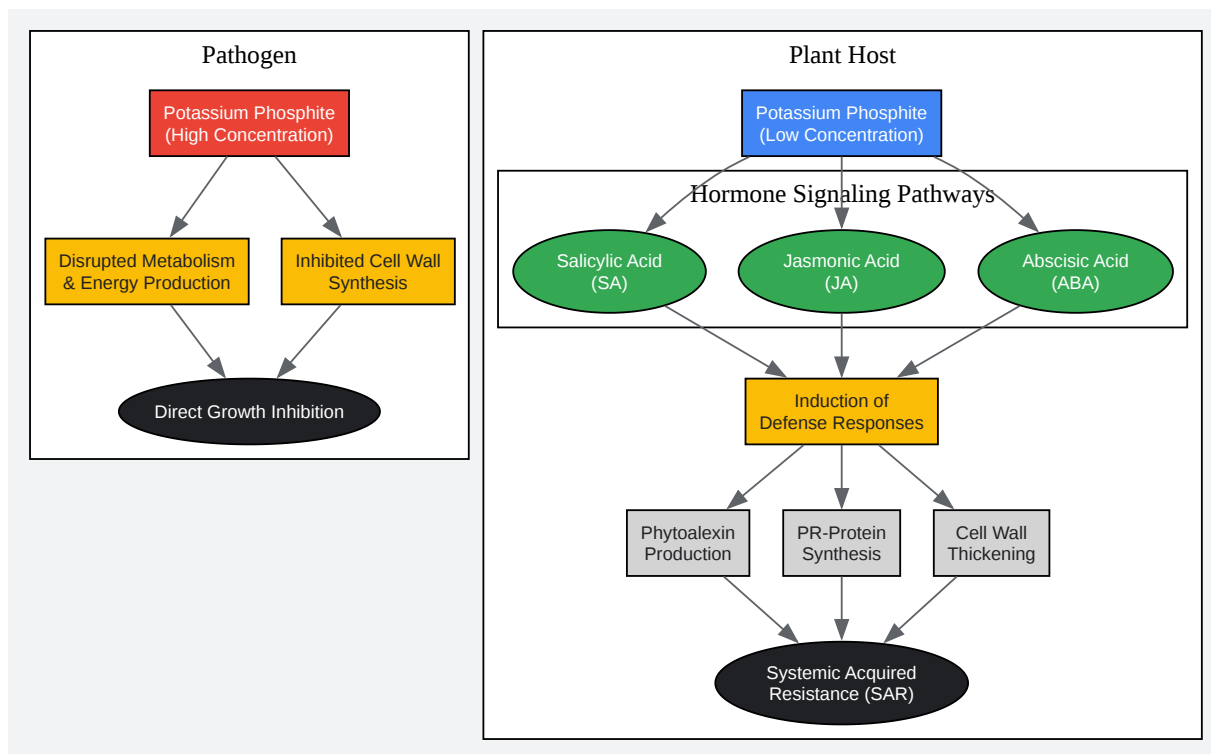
Pathogen

Potassium Phosphite (High Concentration)

Disrupted Metabolism & Energy Production

Inhibited Cell Wall Synthesis

Direct Growth Inhibition

Plant Host

Potassium Phosphite (Low Concentration)

Hormone Signaling Pathways

Salicylic Acid (SA)

Jasmonic Acid (JA)

Abscisic Acid (ABA)

Induction of Defense Responses

Phytoalexin Production

PR-Protein Synthesis

Cell Wall Thickening

Systemic Acquired Resistance (SAR)